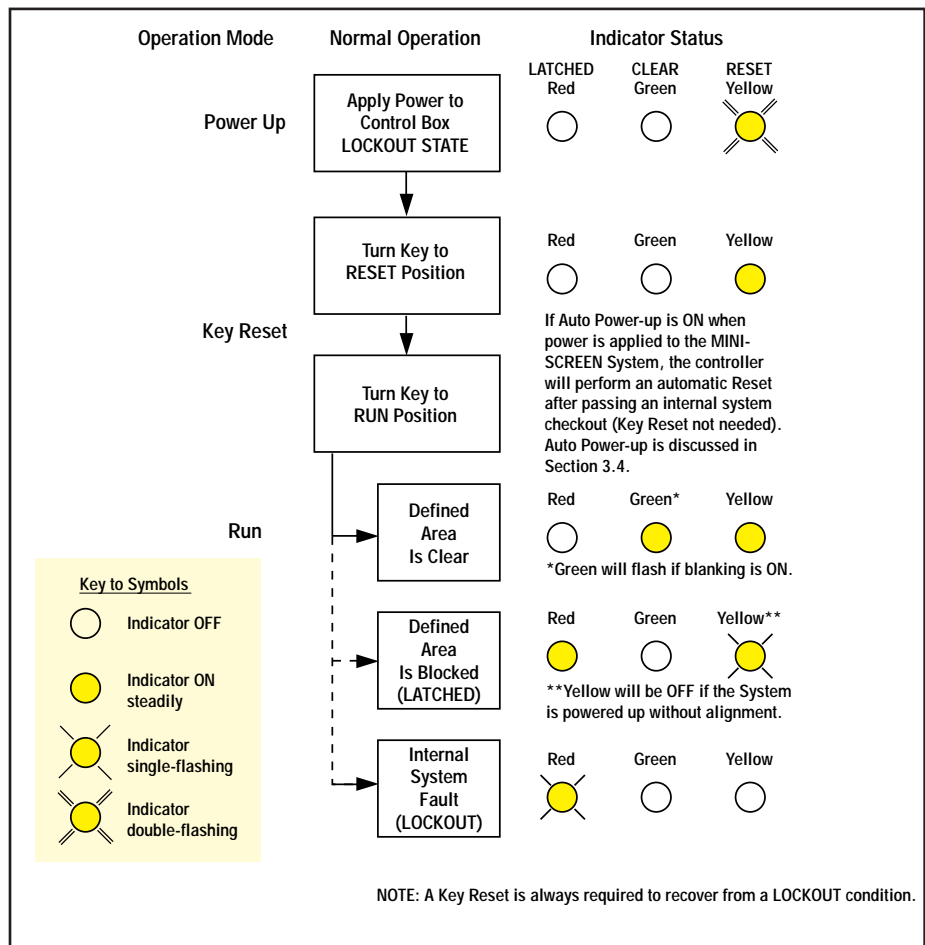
Operation Mode

Normal Operation

Indicator Status

LATCHED Red

CLEAR Green

RESET Yellow

Power Up

Apply Power to Control Box LOCKOUT STATE

Turn Key to RESET Position

Red

Green

Yellow

Key Reset

If Auto Power-up is ON when power is applied to the MINI-SCREEN System, the controller will perform an automatic Reset after passing an internal system checkout (Key Reset not needed). Auto Power-up is discussed in Section 3.4.

Turn Key to RUN Position

Run

Defined Area Is Clear

Red

Green*

Yellow

*Green will flash if blanking is ON.

Key to Symbols

Indicator OFF

Indicator ON steadily

Indicator single-flashing

Indicator double-flashing

Defined Area Is Blocked (LATCHED)

Red

Green

Yellow**

**Yellow will be OFF if the System is powered up without alignment.

Internal System Fault (LOCKOUT)

Red

Green

Yellow

NOTE: A Key Reset is always required to recover from a LOCKOUT condition.